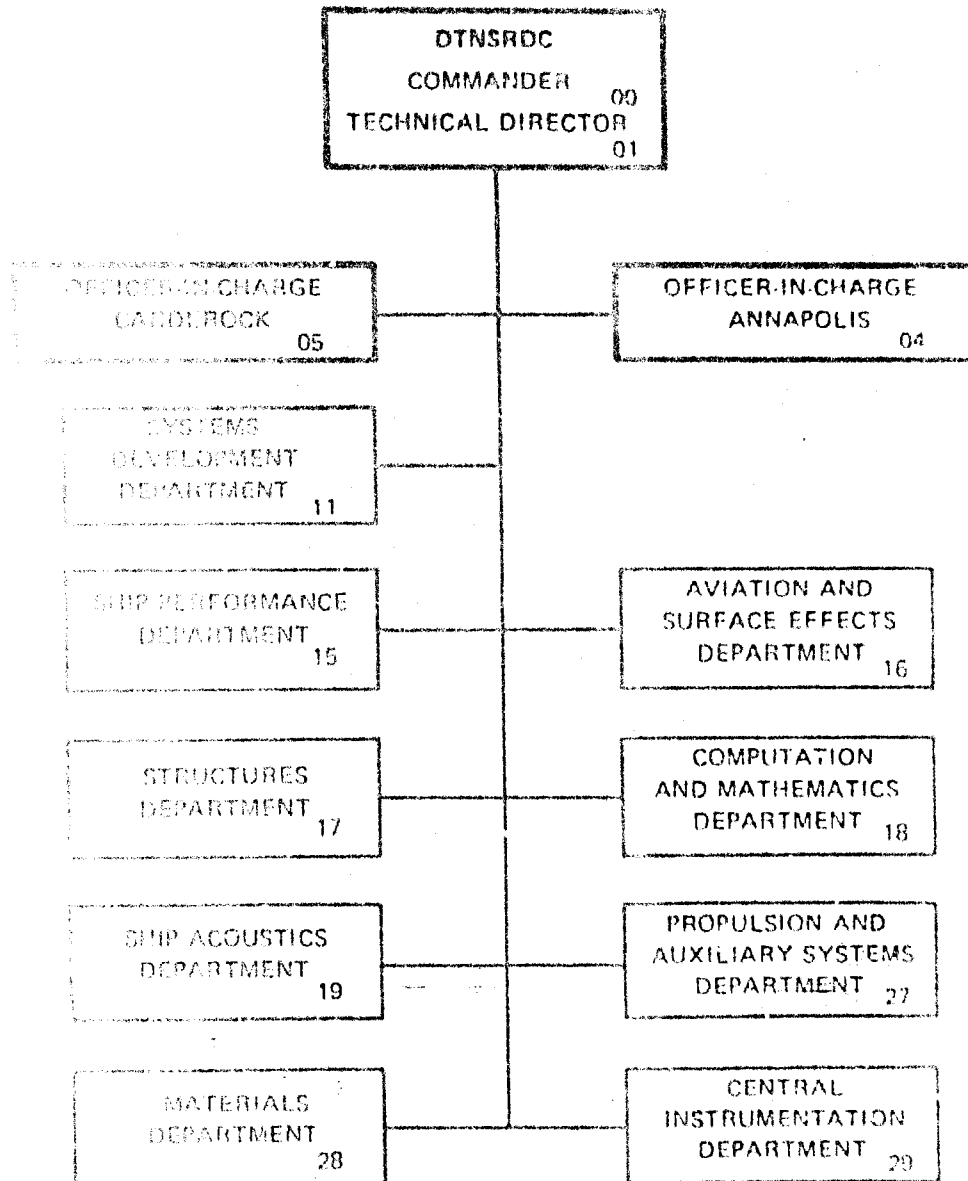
DTNSRDC
COMMANDER 00
TECHNICAL DIRECTOR 01

OFFICER-IN-CHARGE
CARDEROCK 05

OFFICER-IN-CHARGE
ANNAPOLIS 04

SYSTEMS
DEVELOPMENT
DEPARTMENT 11

SHIP PERFORMANCE
DEPARTMENT 15

AVIATION AND
SURFACE EFFECTS
DEPARTMENT 16

STRUCTURES
DEPARTMENT 17

COMPUTATION
AND MATHEMATICS
DEPARTMENT 18

SHIP ACOUSTICS
DEPARTMENT 19

PROPULSION AND
AUXILIARY SYSTEMS
DEPARTMENT 27

MATERIALS
DEPARTMENT 28

CENTRAL
INSTRUMENTATION
DEPARTMENT 29